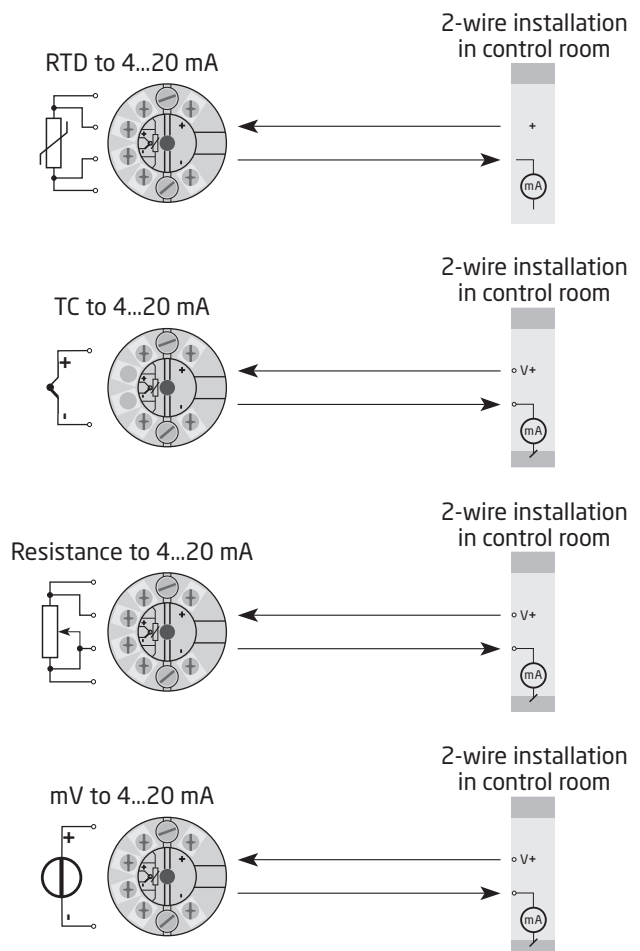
2-wire installation in control room

RTD to 4...20 mA

+

mA

2-wire installation in control room

TC to 4...20 mA

+

-

V+

mA

2-wire installation in control room

Resistance to 4...20 mA

V+

mA

2-wire installation in control room

mV to 4...20 mA

+

-

V+

mA